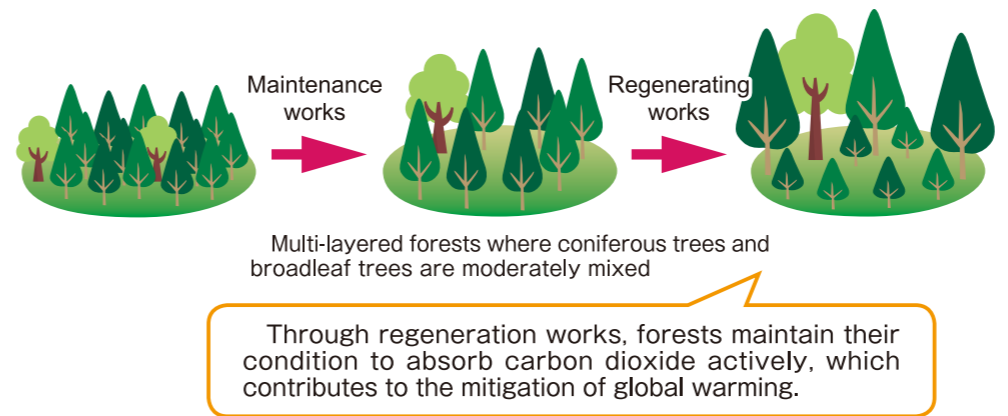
Maintenance works

Regenerating works

Multi-layered forests where coniferous trees and broadleaf trees are moderately mixed

Through regeneration works, forests maintain their condition to absorb carbon dioxide actively, which contributes to the mitigation of global warming.